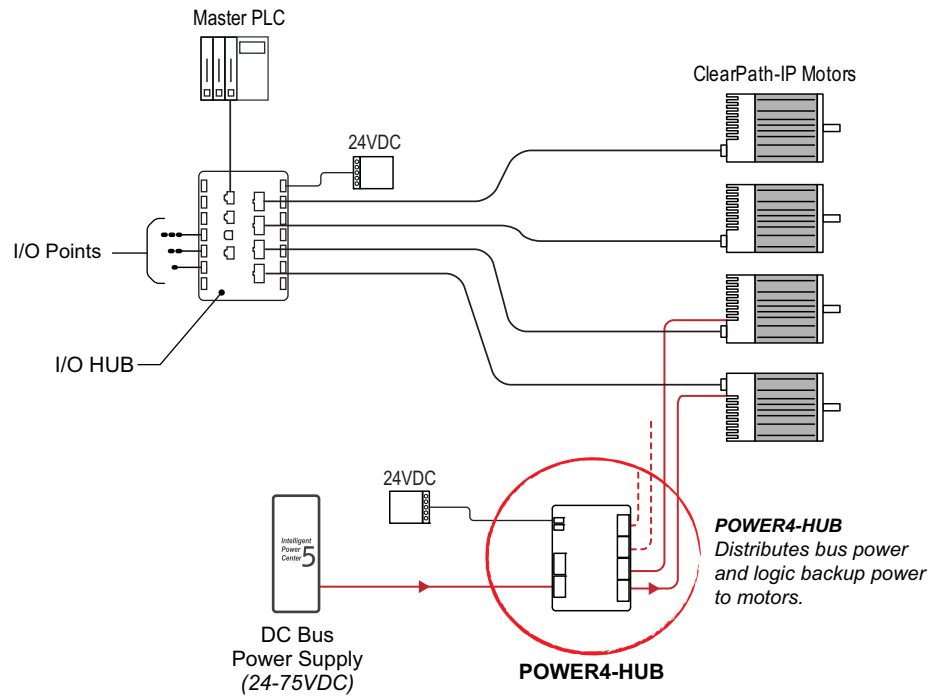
Master PLC

ClearPath-IP Motors

24VDC

I/O Points

I/O HUB

24VDC

Intelligent Power Center 5

DC Bus Power Supply (24-75VDC)

POWER4-HUB

*POWER4-HUB* *Distributes bus power and logic backup power to motors.*